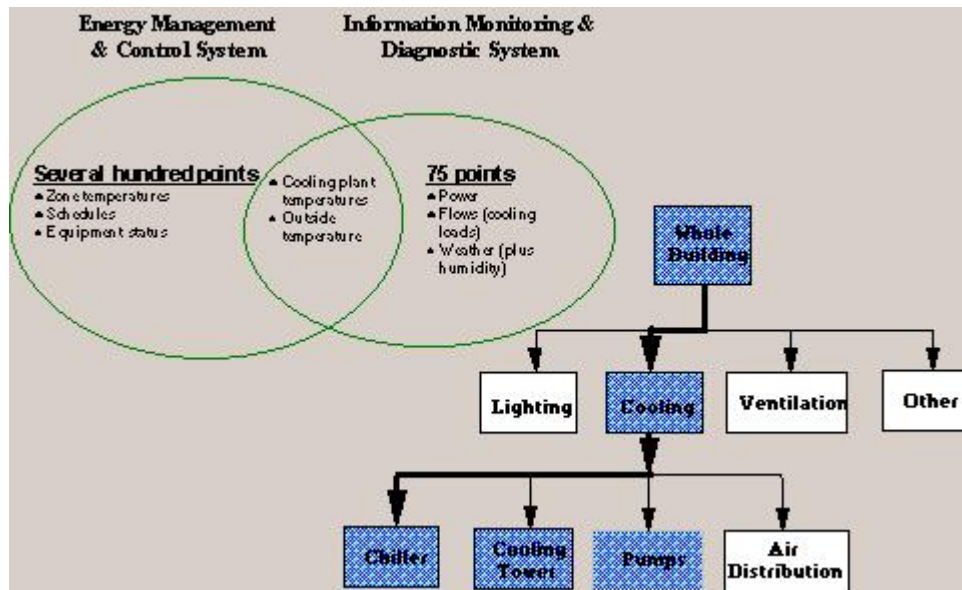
Energy Management & Control System

Information Monitoring & Diagnostic System

Several hundred points
• Zone temperatures
• Schedules
• Equipment status

• Cooling plant temperatures
• Outside temperature

75 points
• Power
• Flows (cooling loads)
• Weather (plus humidity)

Whole Building

Lighting

Cooling

Ventilation

Other

Chiller

Cooling Tower

Pumps

Air Distribution